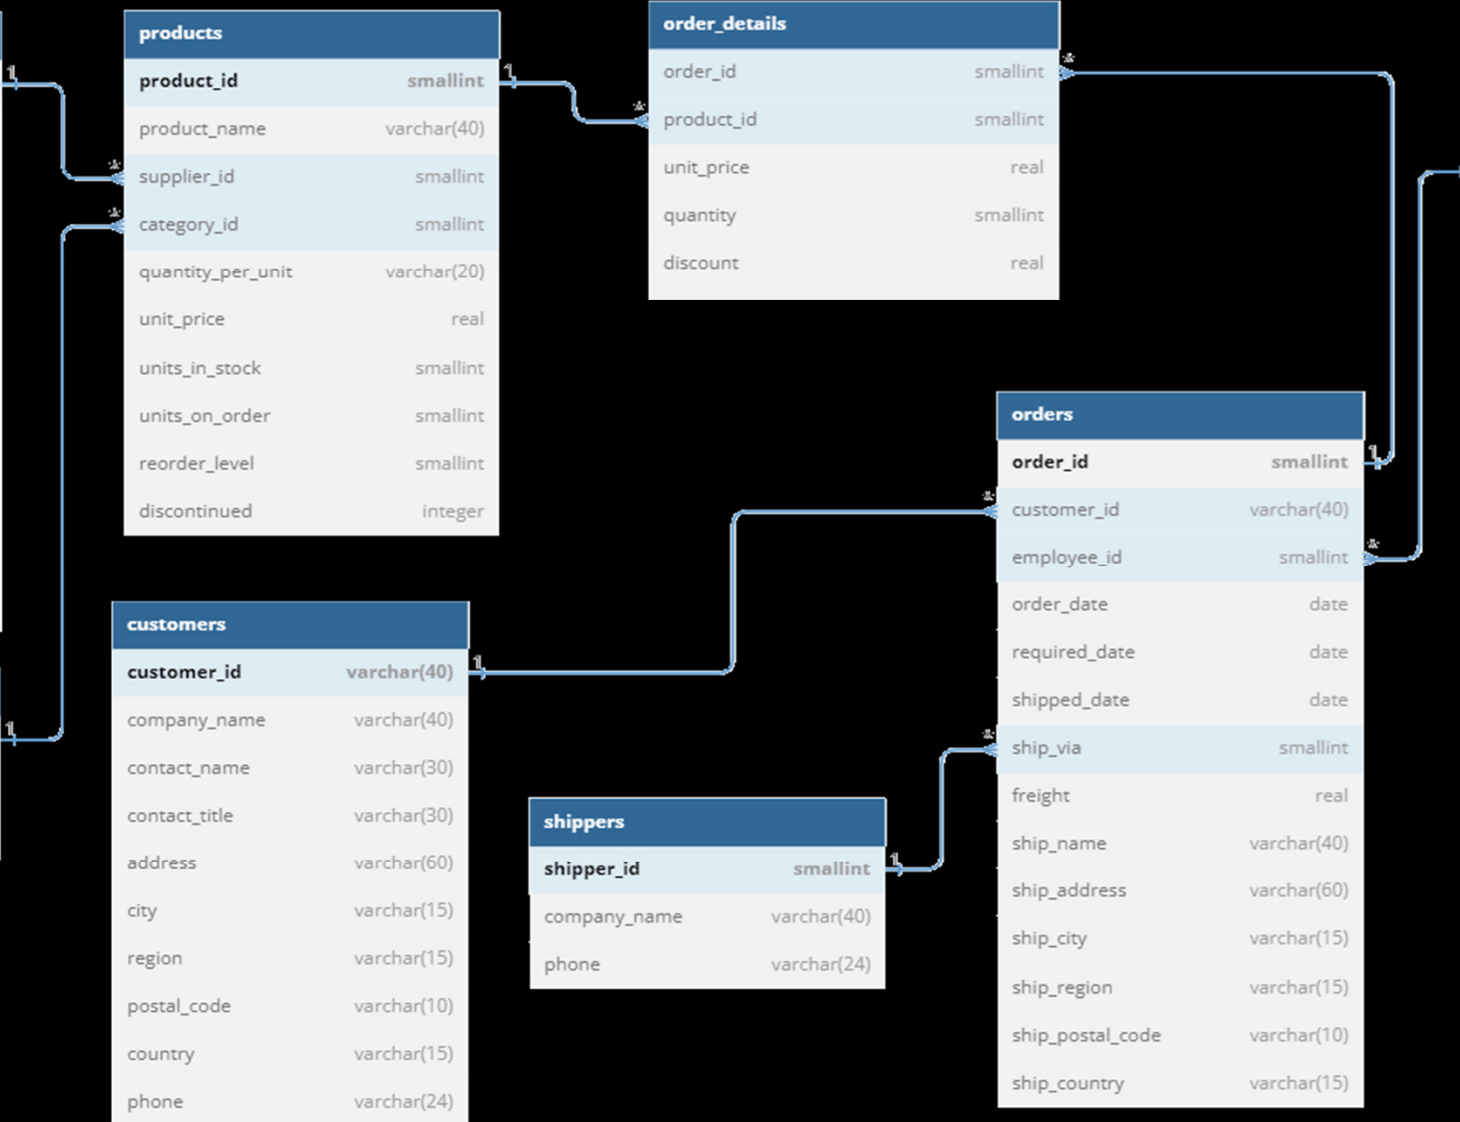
products

| product_id | smallint |
|---|---|
| product_name | varchar(40) |
| supplier_id | smallint |
| category_id | smallint |
| quantity_per_unit | varchar(20) |
| unit_price | real |
| units_in_stock | smallint |
| units_on_order | smallint |
| reorder_level | smallint |
| discontinued | integer |

order_details

| order_id | smallint |
|---|---|
| product_id | smallint |
| unit_price | real |
| quantity | smallint |
| discount | real |

orders

| order_id | smallint |
|---|---|
| customer_id | varchar(40) |
| employee_id | smallint |
| order_date | date |
| required_date | date |
| shipped_date | date |
| ship_via | smallint |
| freight | real |
| ship_name | varchar(40) |
| ship_address | varchar(60) |
| ship_city | varchar(15) |
| ship_region | varchar(15) |
| ship_postal_code | varchar(10) |
| ship_country | varchar(15) |

customers

| customer_id | varchar(40) |
|---|---|
| company_name | varchar(40) |
| contact_name | varchar(30) |
| contact_title | varchar(30) |
| address | varchar(60) |
| city | varchar(15) |
| region | varchar(15) |
| postal_code | varchar(10) |
| country | varchar(15) |
| phone | varchar(24) |

shippers

| shipper_id | smallint |
|---|---|
| company_name | varchar(40) |
| phone | varchar(24) |

1 * 1 * * 1 * 1 1 * * 1 * 1